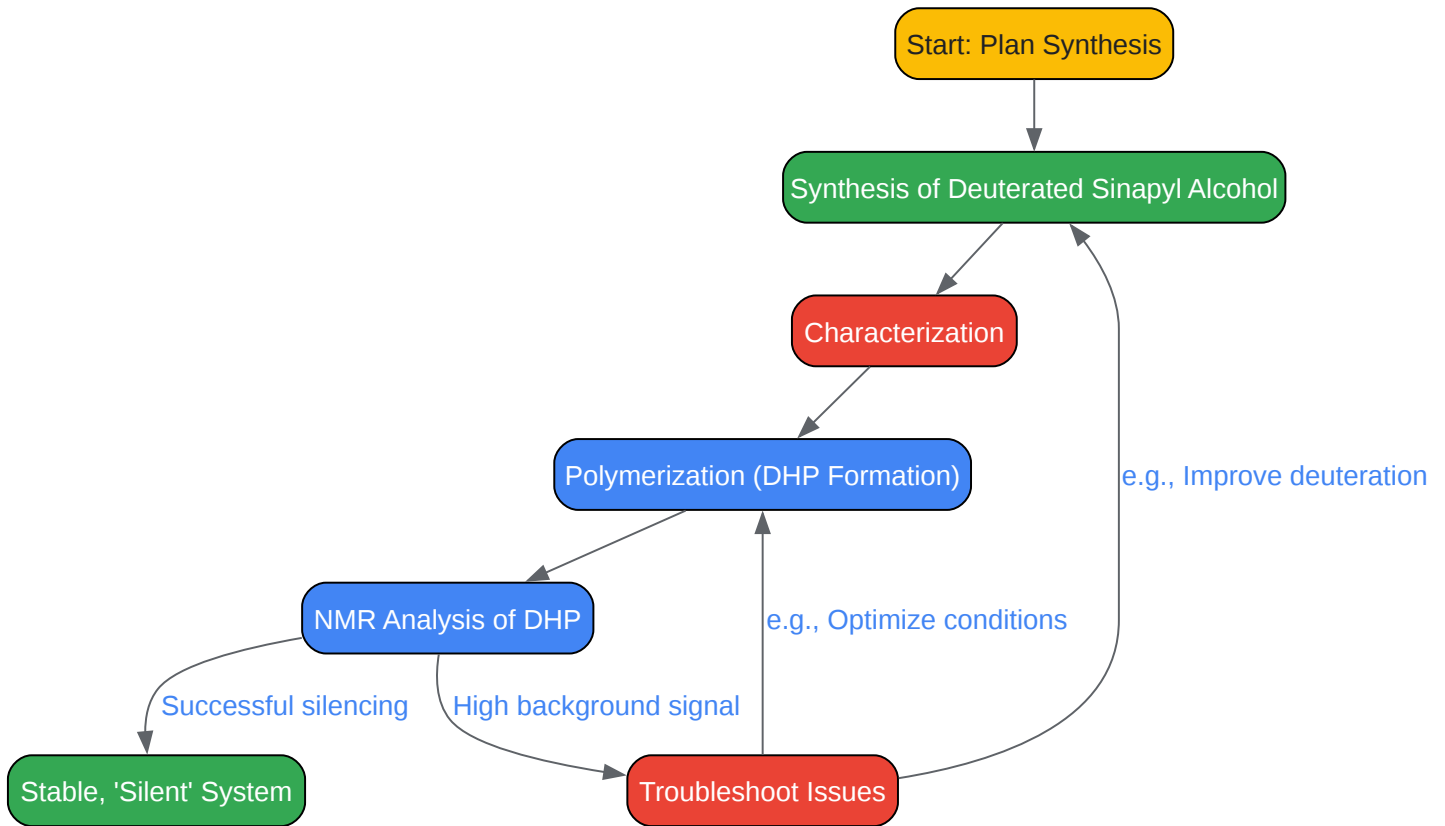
Start: Plan Synthesis

Synthesis of Deuterated Sinapyl Alcohol

Characterization

Polymerization (DHP Formation)

e.g., Improve deuteration

NMR Analysis of DHP

e.g., Optimize conditions

Successful silencing

High background signal

Stable, 'Silent' System

Troubleshoot Issues